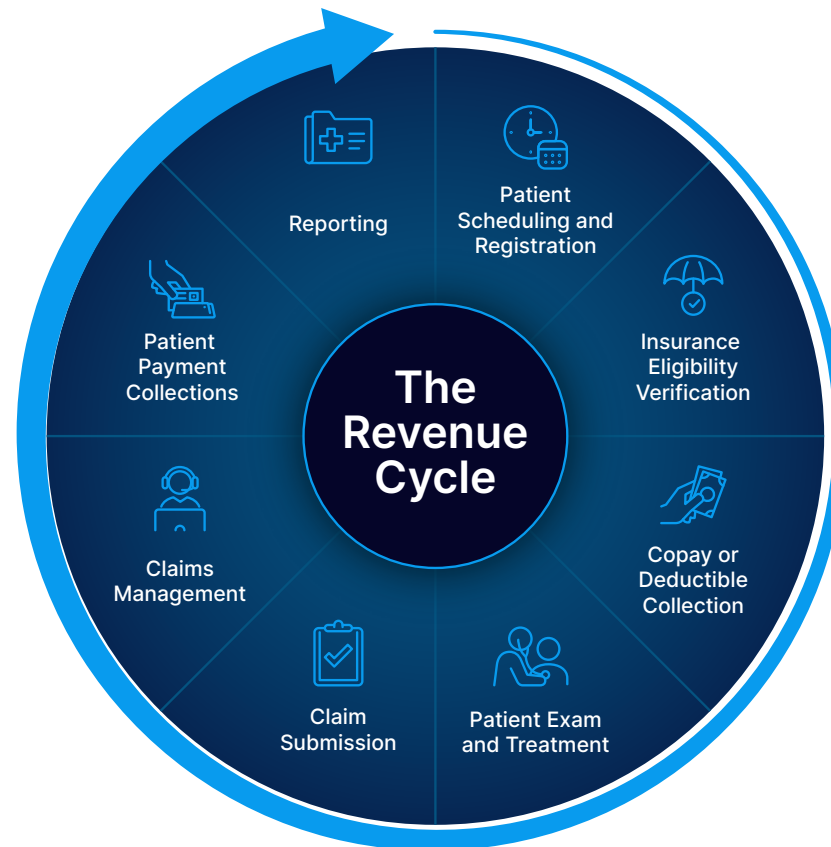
The Revenue Cycle

Patient Scheduling and Registration

Insurance Eligibility Verification

Copay or Deductible Collection

Patient Exam and Treatment

Claim Submission

Claims Management

Patient Payment Collections

Reporting